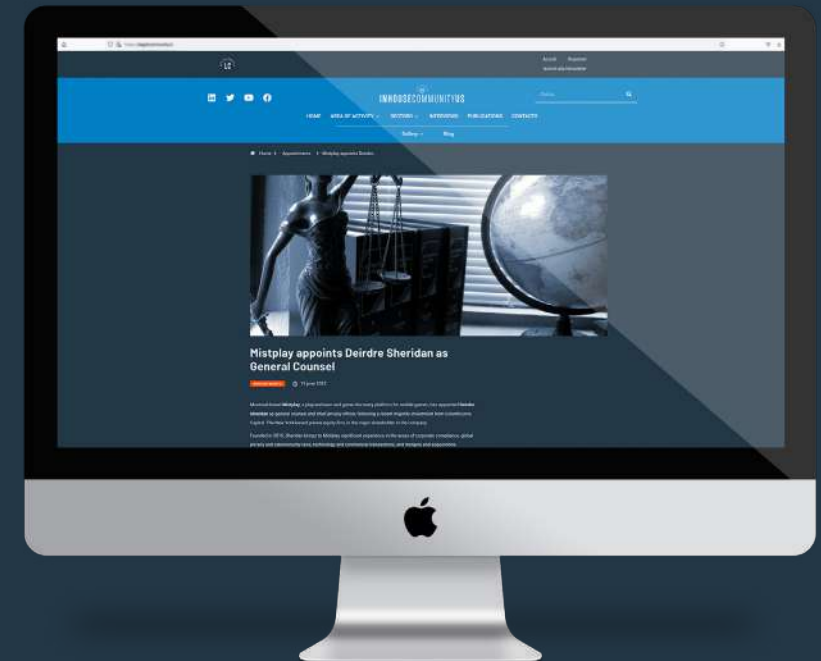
INHOUSECOMMUNITYUS

HOME AREA OF ACTIVITY SECTORS INTERVIEWS PUBLICATIONS CONTACTS

Gallery Blog

Home > Appointments > Mistplay appoints Deirdre...

Mistplay appoints Deirdre Sheridan as General Counsel

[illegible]

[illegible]

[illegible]